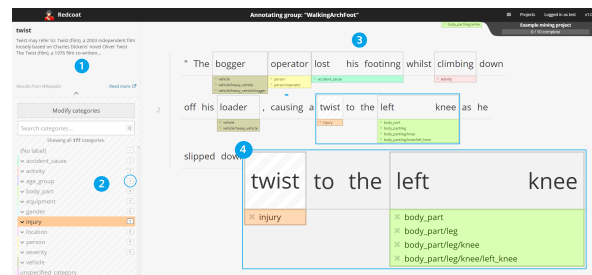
Redcoat

Annotating group: "WalkingArchFoot"

Projects Logged in as test

Example mining project

0 / 10 complete

twist

Twist may refer to: Twist (film), a 2003 independent film loosely based on Charles Dickens' novel Oliver Twist The Twist (film), a 1976 film co-written ...

1

Results from Wikipedia

Read more

Modify categories

Search categories...

Showing all 377 categories.

(No label)

accident_cause

activity

age_group

body_part

equipment

gender

injury

location

person

severity

vehicle

unspecified category

2

3

* The bogger operator lost his footing whilst climbing down

vehicle

vehicle/heavy_vehicle

vehicle/heavy_vehicle/bogger

person

person/operator

accident_cause

activity

2 off his loader , causing a twist to the left knee as he

vehicle

vehicle/heavy_vehicle

injury

body_part

body_part/leg

body_part/leg/knee

body_part/leg/knee/left_knee

slipped down

4

twist to the left knee

injury

body_part

body_part/leg

body_part/leg/knee

body_part/leg/knee/left_knee